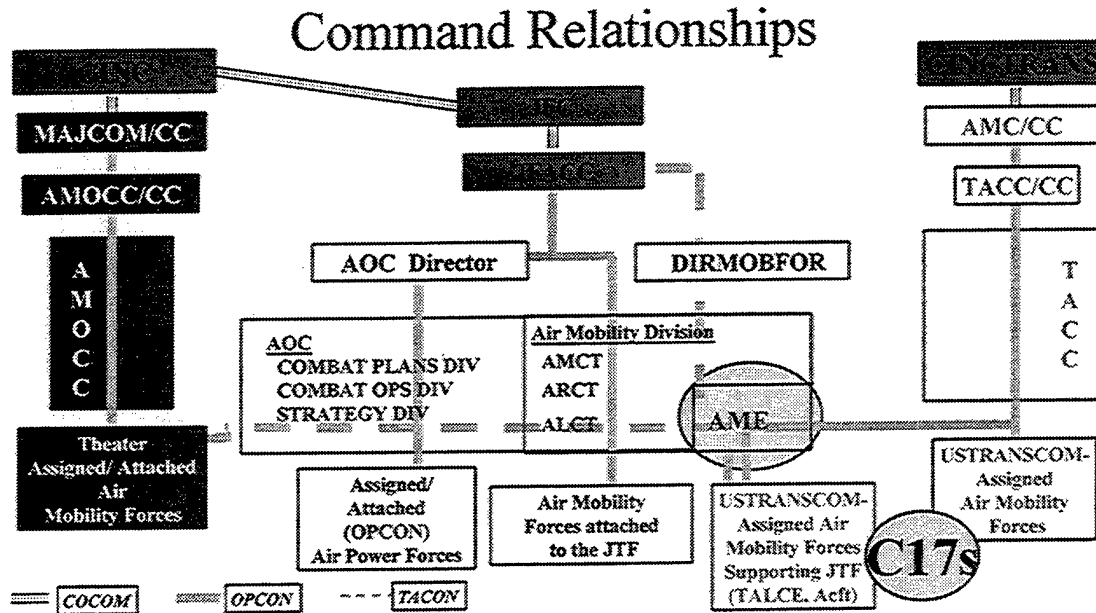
Command Relationships

CINC

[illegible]

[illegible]

CINCTRANS

MAJCOM/CC

AMOCC/CC

AMC/CC

TACC/CC

A M O C C

AOC Director

DIRMOBFOR

T A C C

AOC
COMBAT PLANS DIV
COMBAT OPS DIV
STRATEGY DIV

Air Mobility Division
AMCT
ARCT
ALCT

AME

Theater Assigned/ Attached Air Mobility Forces

Assigned/ Attached (OPCON) Air Power Forces

Air Mobility Forces attached to the JTF

USTRANSCOM-Assigned Air Mobility Forces Supporting JTF (TALCE, Acft)

USTRANSCOM-Assigned Air Mobility Forces

C17s

COCOM

OPCON

TACON